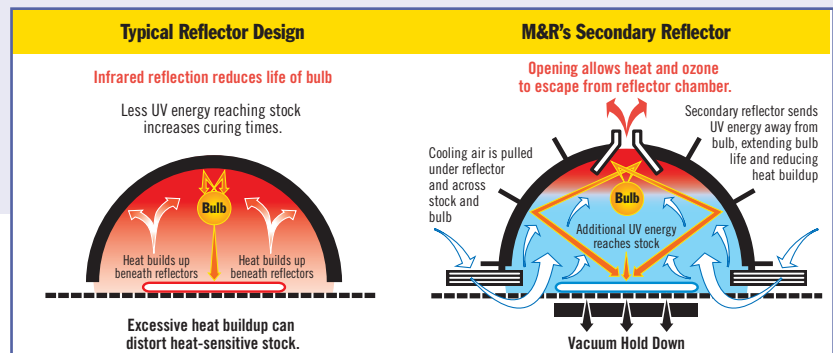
Typical Reflector Design

Infrared reflection reduces life of bulb

Less UV energy reaching stock increases curing times.

Bulb

Heat builds up beneath reflectors

Heat builds up beneath reflectors

Excessive heat buildup can distort heat-sensitive stock.

M&R's Secondary Reflector

Opening allows heat and ozone to escape from reflector chamber.

Secondary reflector sends UV energy away from bulb, extending bulb life and reducing heat buildup

Cooling air is pulled under reflector and across stock and bulb

Bulb

Additional UV energy reaches stock

Vacuum Hold Down